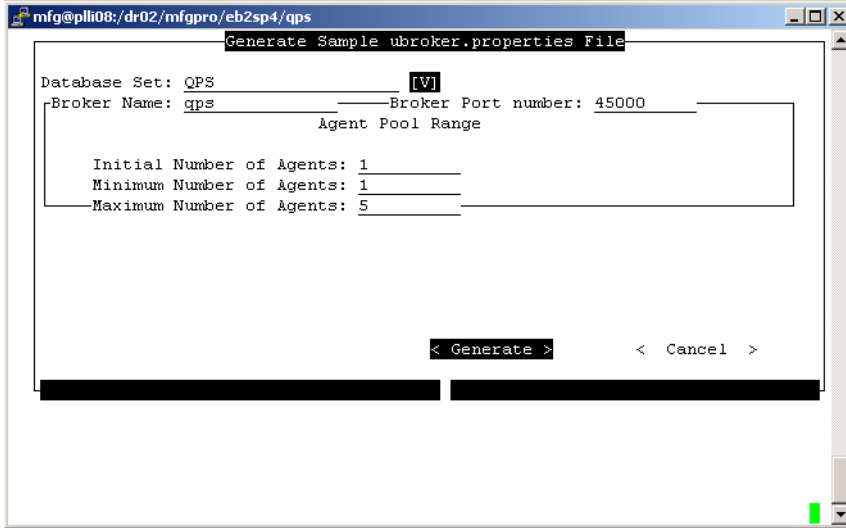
mfg@plli08:/dr02/mfgpro/eb2sp4/qps

Generate Sample ubroker.properties File

Database Set: QPS [V]

Broker Name: qps Broker Port number: 45000

Agent Pool Range

Initial Number of Agents: 1
Minimum Number of Agents: 1
Maximum Number of Agents: 5

< Generate > < Cancel >